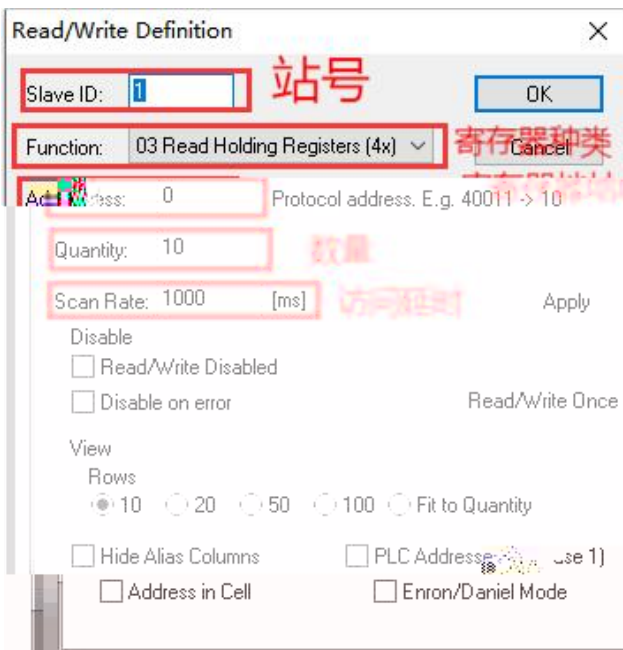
Read/Write Definition ×

Slave ID: 1 站号 OK

Function: 03 Read Holding Registers (4x) 寄存器种类 Cancel

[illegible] 0 Protocol address. E.g. 40011 -> 10

Quantity: 10 数量

Scan Rate: 1000 [ms] 访问延时 Apply

Disable
Read/Write Disabled
Disable on error Read/Write Once

View
Rows
10 20 50 100 Fit to Quantity

Hide Alias Columns PLC Addresse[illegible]se 1)
Address in Cell Enron/Daniel Mode